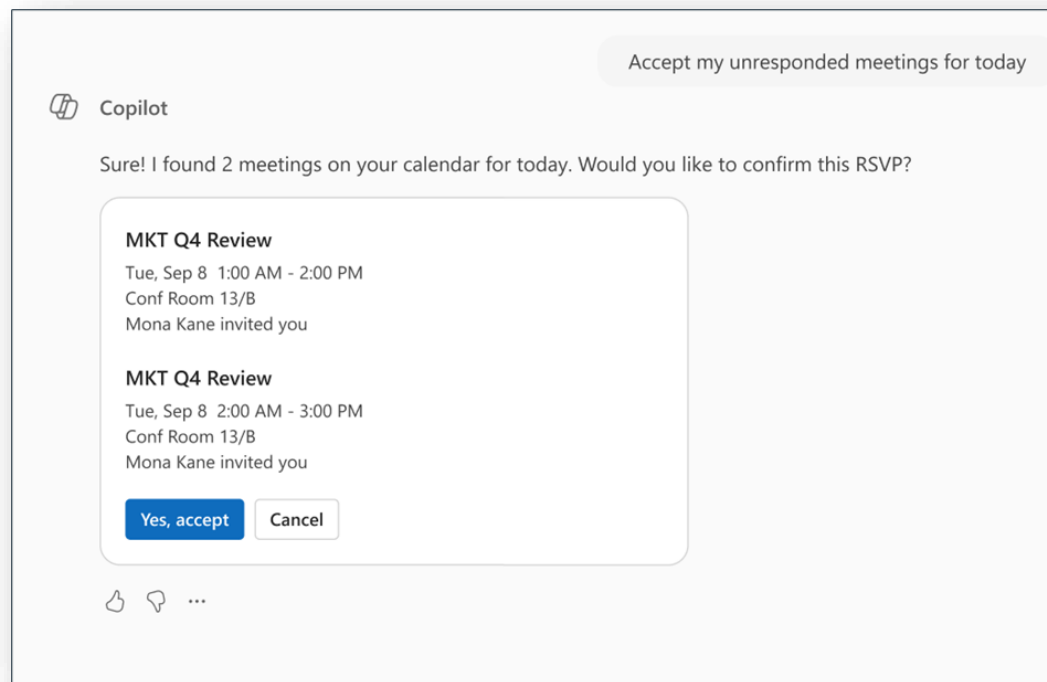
Accept my unresponded meetings for today

Copilot

Sure! I found 2 meetings on your calendar for today. Would you like to confirm this RSVP?

MKT Q4 Review
Tue, Sep 8 1:00 AM - 2:00 PM
Conf Room 13/B
Mona Kane invited you

MKT Q4 Review
Tue, Sep 8 2:00 AM - 3:00 PM
Conf Room 13/B
Mona Kane invited you

Yes, accept
Cancel

...